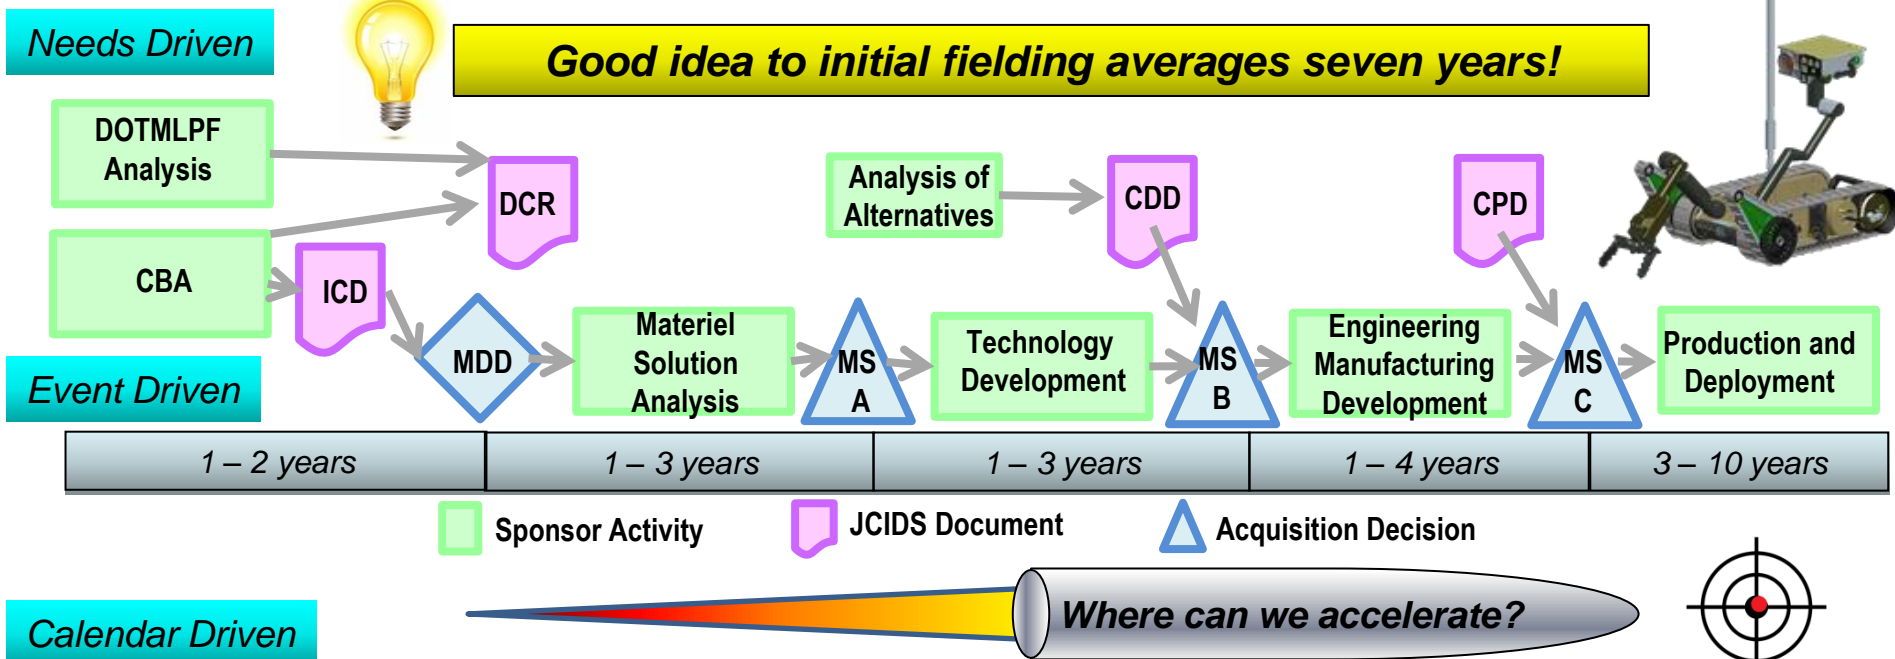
Needs Driven

Good idea to initial fielding averages seven years!

DOTMLPF Analysis

CBA

DCR

ICD

MDD

Materiel Solution Analysis

MS A

Analysis of Alternatives

CDD

Technology Development

MS B

Engineering Manufacturing Development

CPD

MS C

Production and Deployment

Event Driven

| 1 – 2 years | 1 – 3 years | 1 – 3 years | 1 – 4 years | 3 – 10 years |
|---|---|---|---|---|

Sponsor Activity

JCIDS Document

Acquisition Decision

Where can we accelerate?

Calendar Driven